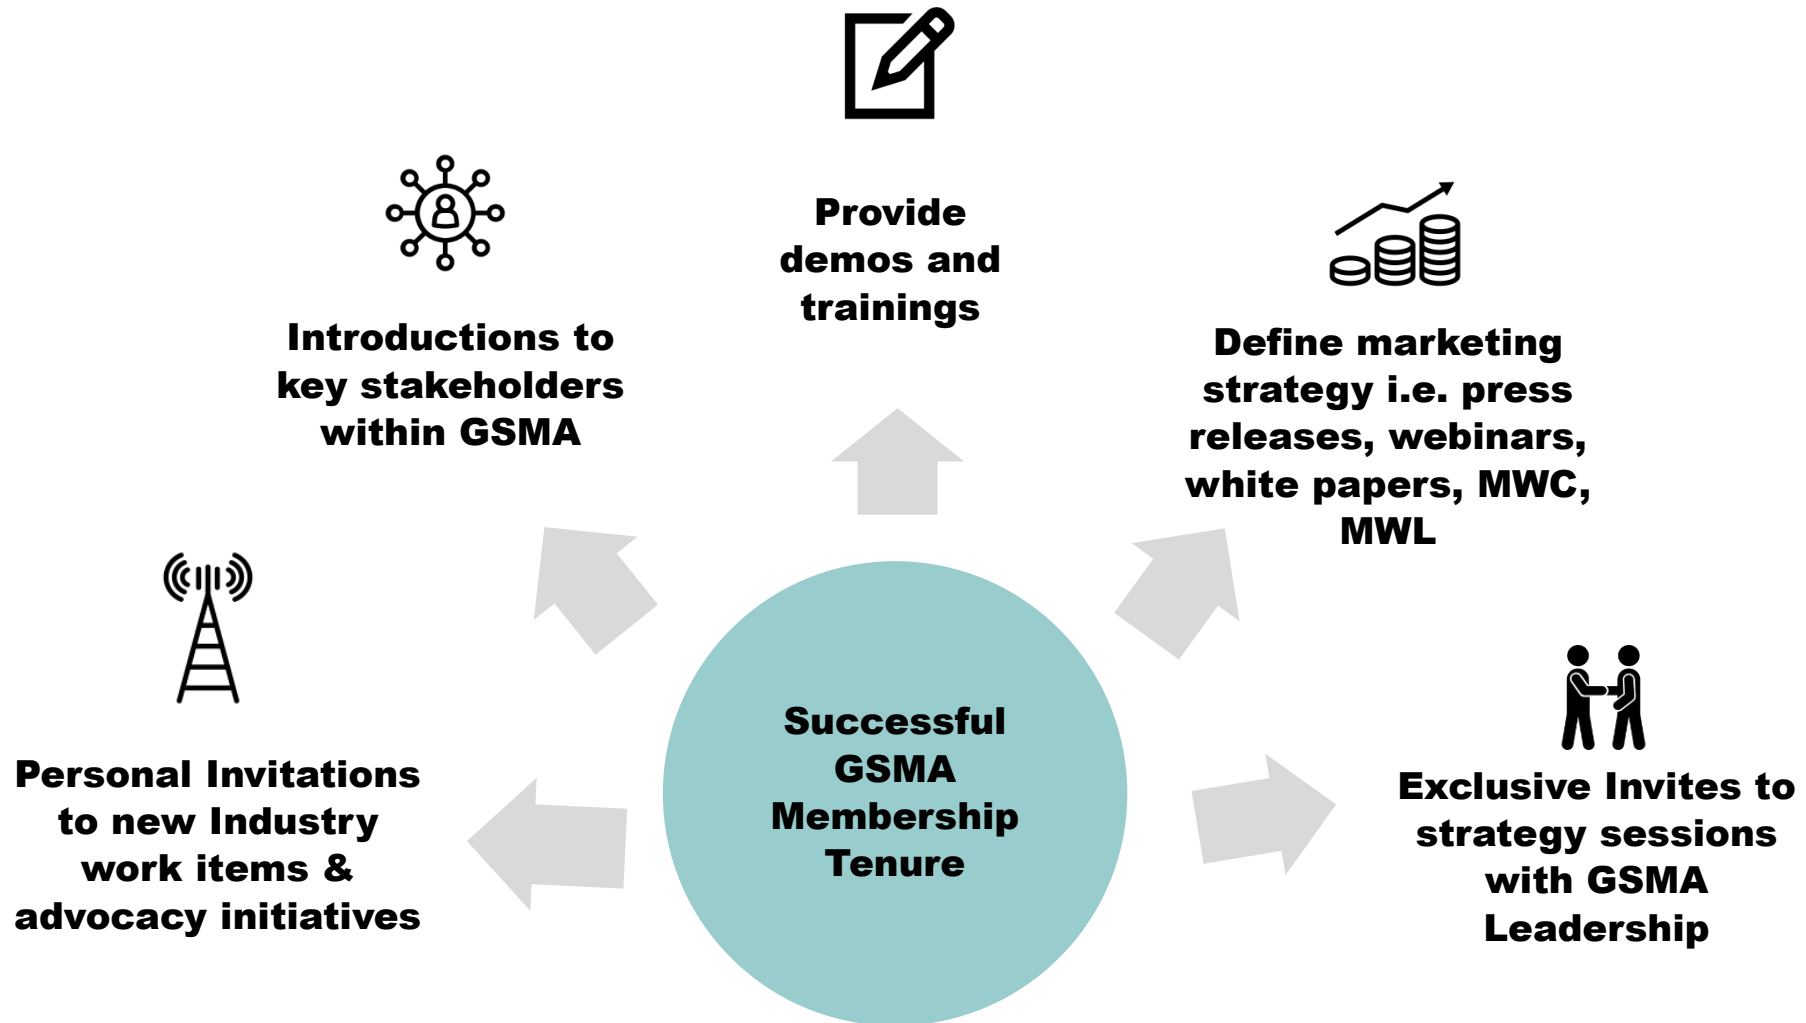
Successful GSMA Membership Tenure

Personal Invitations to new Industry work items & advocacy initiatives

Introductions to key stakeholders within GSMA

Provide demos and trainings

Define marketing strategy i.e. press releases, webinars, white papers, MWC, MWL

Exclusive Invites to strategy sessions with GSMA Leadership